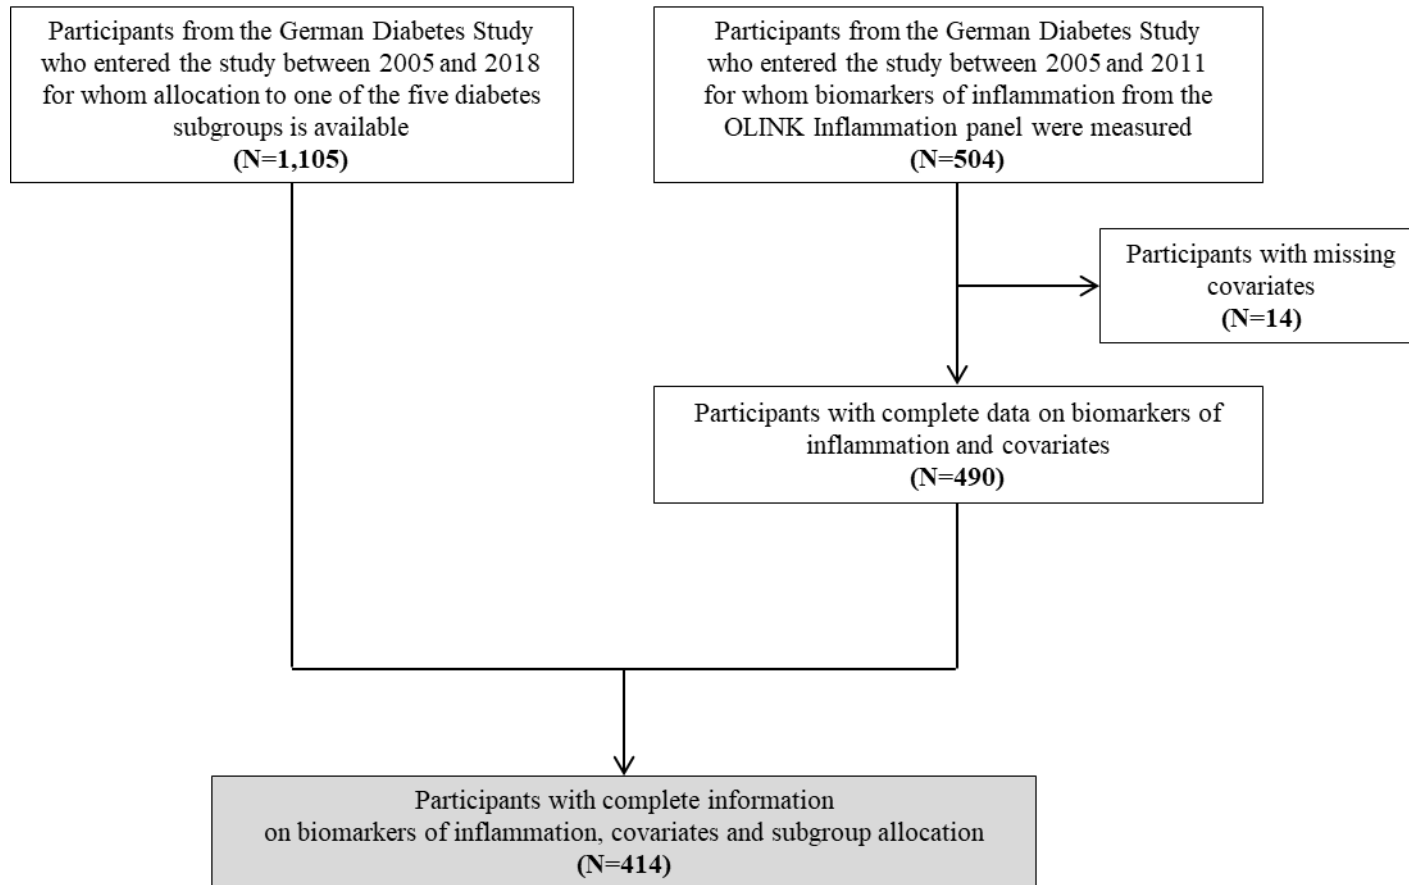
Participants from the German Diabetes Study who entered the study between 2005 and 2018 for whom allocation to one of the five diabetes subgroups is available
(N=1,105)

Participants from the German Diabetes Study who entered the study between 2005 and 2011 for whom biomarkers of inflammation from the OLINK Inflammation panel were measured
(N=504)

Participants with missing covariates
(N=14)

Participants with complete data on biomarkers of inflammation and covariates
(N=490)

Participants with complete information on biomarkers of inflammation, covariates and subgroup allocation
(N=414)